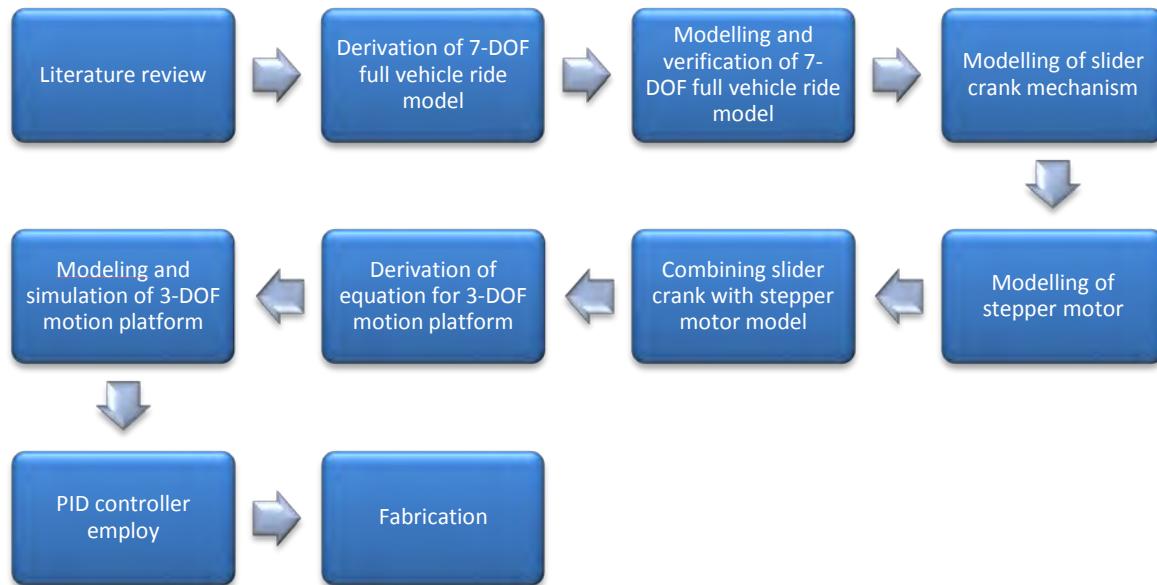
Literature review

Derivation of 7-DOF full vehicle ride model

Modelling and verification of 7-DOF full vehicle ride model

Modelling of slider crank mechanism

Modelling of stepper motor

Combining slider crank with stepper motor model

Derivation of equation for 3-DOF motion platform

Modeling and simulation of 3-DOF motion platform

PID controller employ

Fabrication